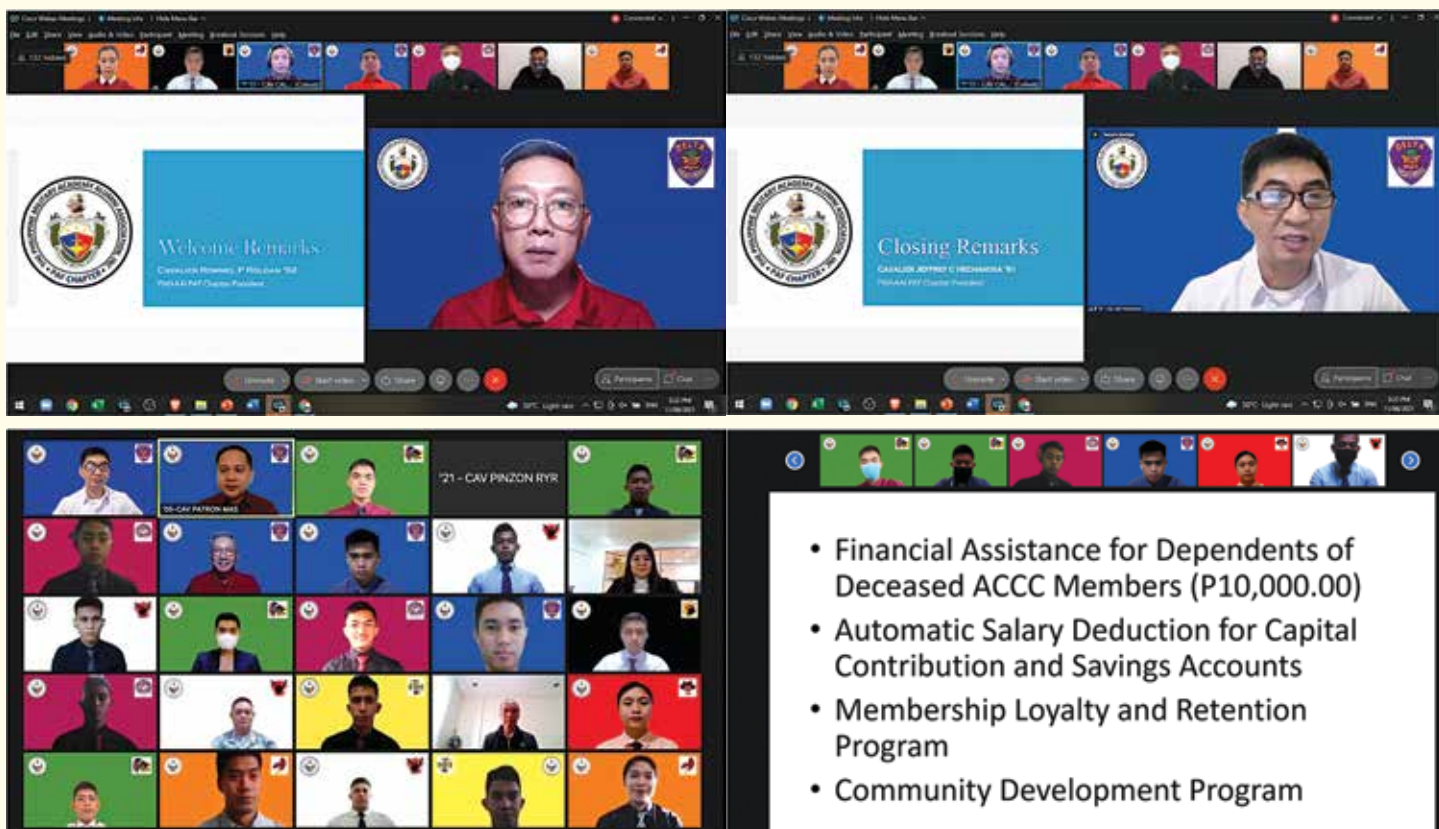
Welcome Remarks

CAVALIER ROMMEL P ROLDAN '88

PMAAA PAF Chapter President

Closing Remarks

CAVALIER JEFFREY C HECHANOVA '81

PMAAA PAF Chapter President

'21 - CAV PINZON RYR

'06-CAV PATRON MAS

• Financial Assistance for Dependents of Deceased ACCC Members (P10,000.00)

• Automatic Salary Deduction for Capital Contribution and Savings Accounts

• Membership Loyalty and Retention Program

• Community Development Program